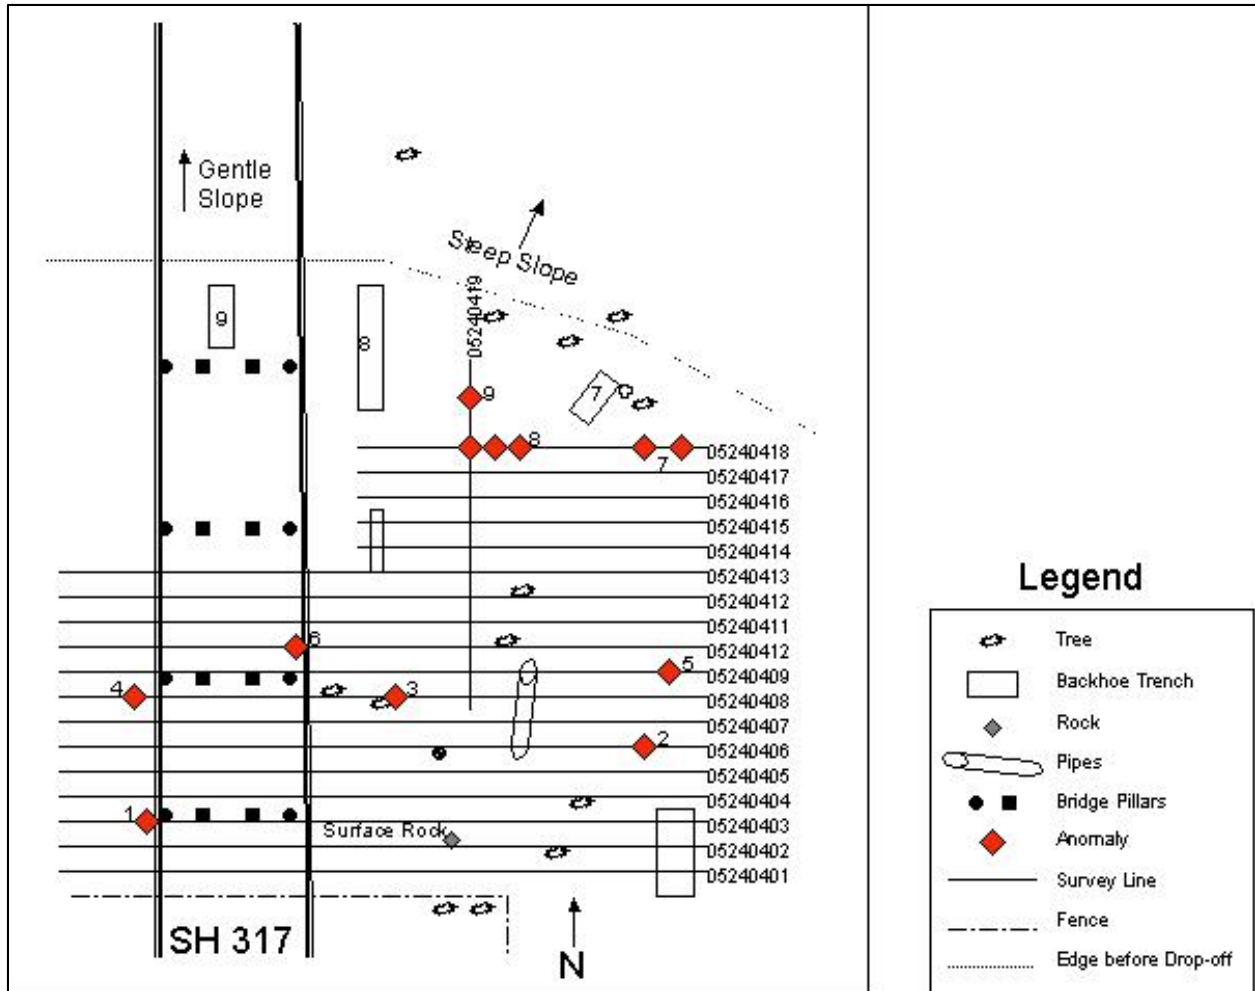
Gentle Slope

Steep Slope

05240419

9

8

7

9

8

7

05240418
05240417
05240416
05240415
05240414
05240413
05240412
05240411
05240412
05240409
05240408
05240407
05240406
05240405
05240404
05240403
05240402
05240401

6

5

4

3

2

1

Surface Rock

SH 317

N

Legend

| | |
|---|---|
| | Tree |
| | Backhoe Trench |
| | Rock |
| | Pipes |
| | Bridge Pillars |
| | Anomaly |
| | Survey Line |
| | Fence |
| | Edge before Drop-off |